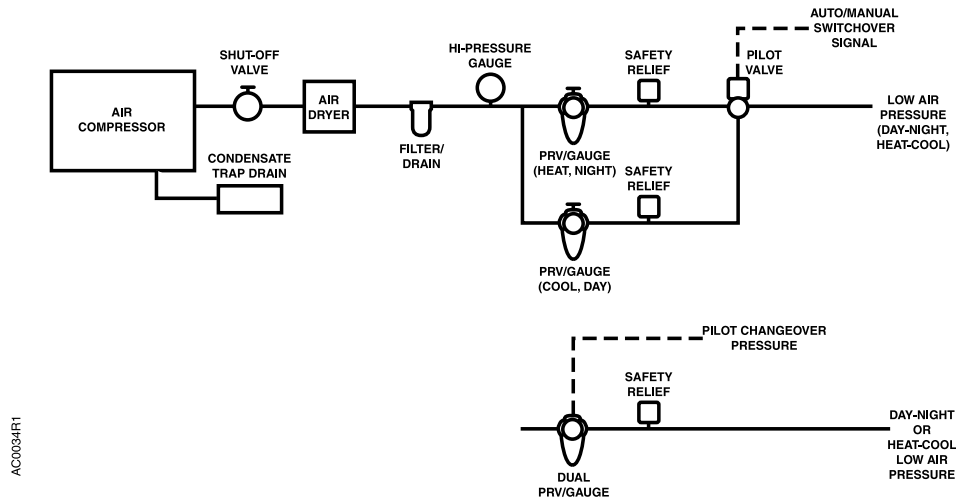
AUTO/MANUAL SWITCHOVER SIGNAL

SHUT-OFF VALVE

HI-PRESSURE GAUGE

SAFETY RELIEF

PILOT VALVE

AIR COMPRESSOR

AIR DRYER

LOW AIR PRESSURE (DAY-NIGHT, HEAT-COOL)

FILTER/ DRAIN

PRV/GAUGE (HEAT, NIGHT)

CONDENSATE TRAP DRAIN

SAFETY RELIEF

PRV/GAUGE (COOL, DAY)

PILOT CHANGEOVER PRESSURE

SAFETY RELIEF

DAY-NIGHT OR HEAT-COOL LOW AIR PRESSURE

DUAL PRV/GAUGE

AC0034R1